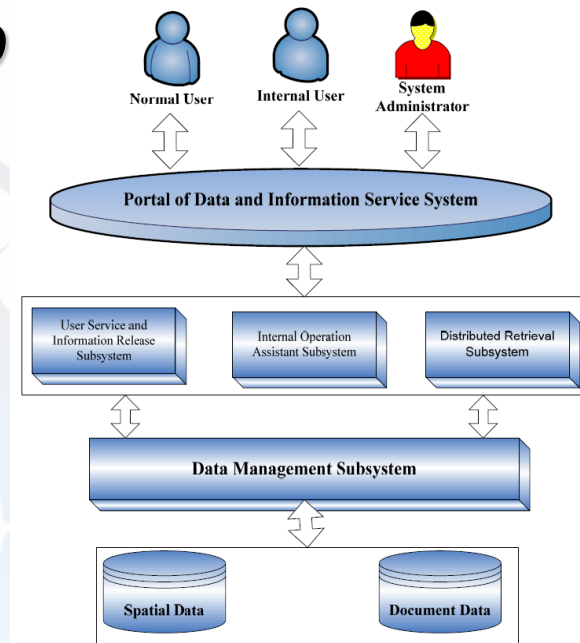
Normal User

Internal User

System Administrator

Portal of Data and Information Service System

User Service and Information Release Subsystem

Internal Operation Assistant Subsystem

Distributed Retrieval Subsystem

Data Management Subsystem

Spatial Data

Document Data